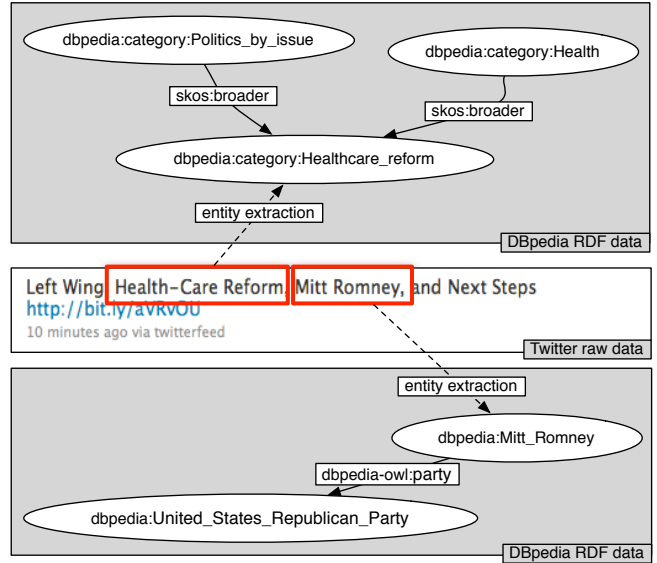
dbpedia:category:Politics_by_issue

dbpedia:category:Health

skos:broader

skos:broader

dbpedia:category:Healthcare_reform

entity extraction

DBpedia RDF data

Left Wing: Health-Care Reform, Mitt Romney, and Next Steps
http://bit.ly/aVRvOU
10 minutes ago via twitterfeed

Twitter raw data

entity extraction

dbpedia:Mitt_Romney

dbpedia-owl:party

dbpedia:United_States_Republican_Party

DBpedia RDF data